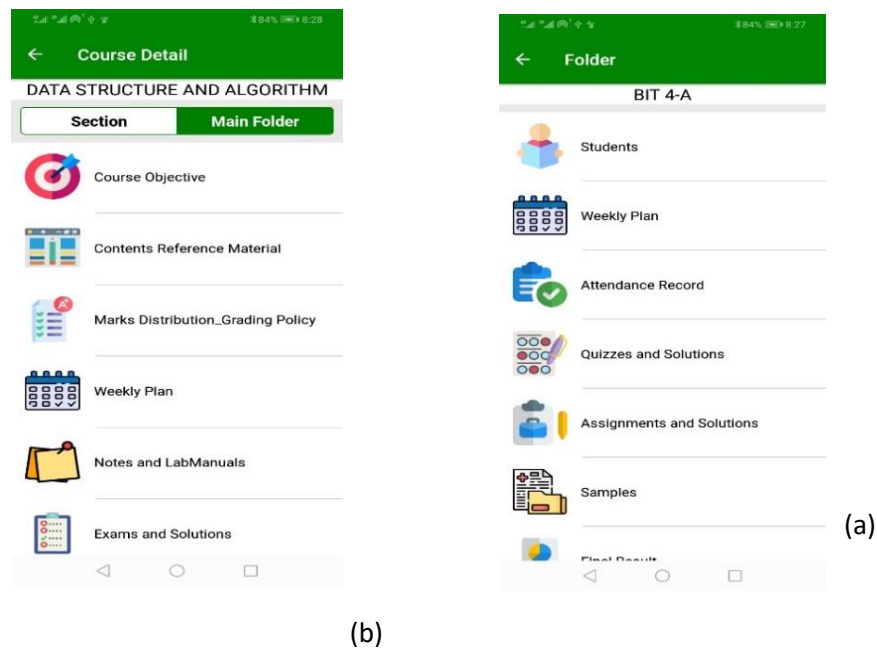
84% 8:28

Course Detail

DATA STRUCTURE AND ALGORITHM

Section

Main Folder

Course Objective

Contents Reference Material

Marks Distribution_Grading Policy

Weekly Plan

Notes and LabManuals

Exams and Solutions

(b)

84% 8:27

Folder

BIT 4-A

Students

Weekly Plan

Attendance Record

Quizzes and Solutions

Assignments and Solutions

Samples

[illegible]

(a)